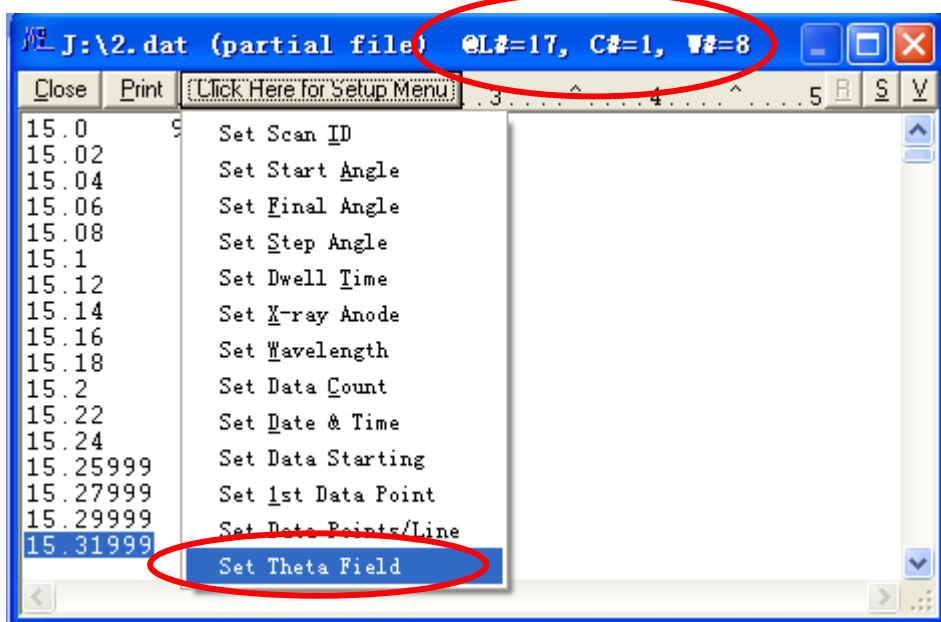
J:\2.dat (partial file) @L#=17, C#=1, W#=8

Close Print Click Here for Setup Menu .3 . . . . ^ . . . . 4 . . . . ^ . . . . 5 R S V

15.0 9
15.02
15.04
15.06
15.08
15.1
15.12
15.14
15.16
15.18
15.2
15.22
15.24
15.25999
15.27999
15.29999
15.31999

Set Scan ID
Set Start Angle
Set Final Angle
Set Step Angle
Set Dwell Time
Set X-ray Anode
Set Wavelength
Set Data Count
Set Date & Time
Set Data Starting
Set 1st Data Point
Set Data Points/Line
Set Theta Field